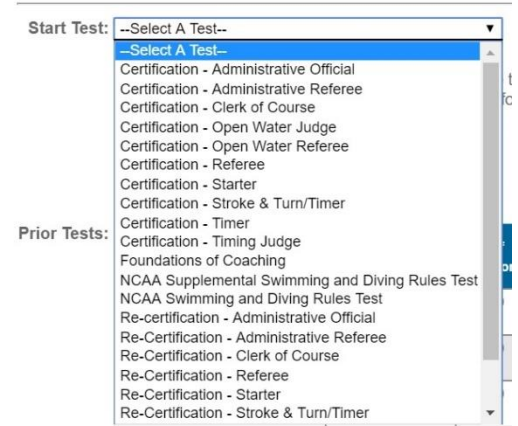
Start Test: --Select A Test--

--Select A Test--
Certification - Administrative Official
Certification - Administrative Referee
Certification - Clerk of Course
Certification - Open Water Judge
Certification - Open Water Referee
Certification - Referee
Certification - Starter
Certification - Stroke & Turn/Timer
Certification - Timer
Certification - Timing Judge
Foundations of Coaching
NCAA Supplemental Swimming and Diving Rules Test
NCAA Swimming and Diving Rules Test
Re-certification - Administrative Official
Re-Certification - Administrative Referee
Re-Certification - Clerk of Course
Re-Certification - Referee
Re-Certification - Starter
Re-Certification - Stroke & Turn/Timer

Prior Tests: